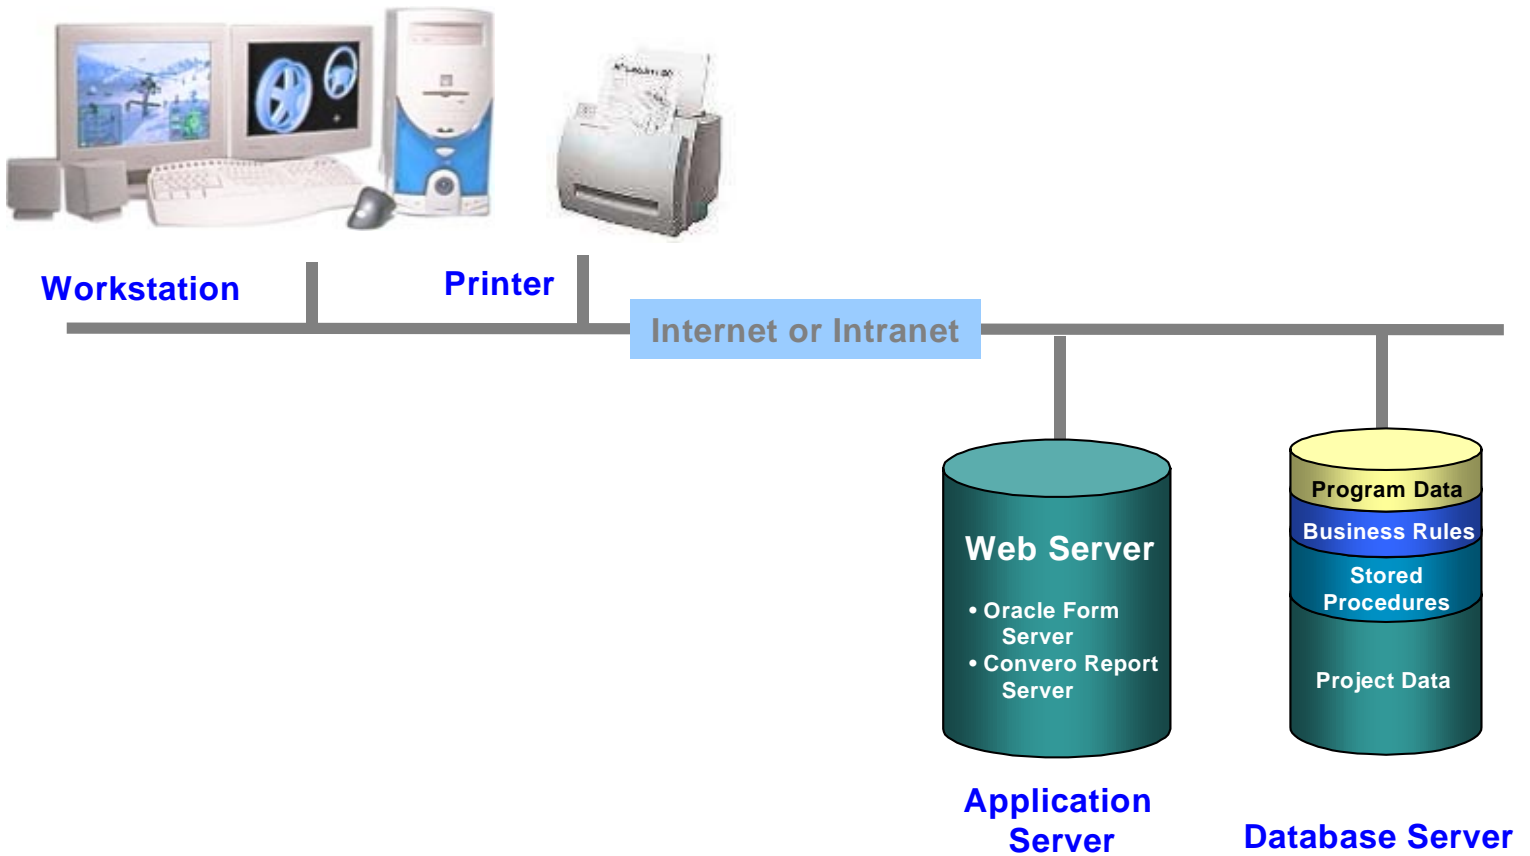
Workstation

Printer

Internet or Intranet

Web Server

• Oracle Form Server
• Convero Report Server

Application Server

Program Data

Business Rules

Stored Procedures

Project Data

Database Server